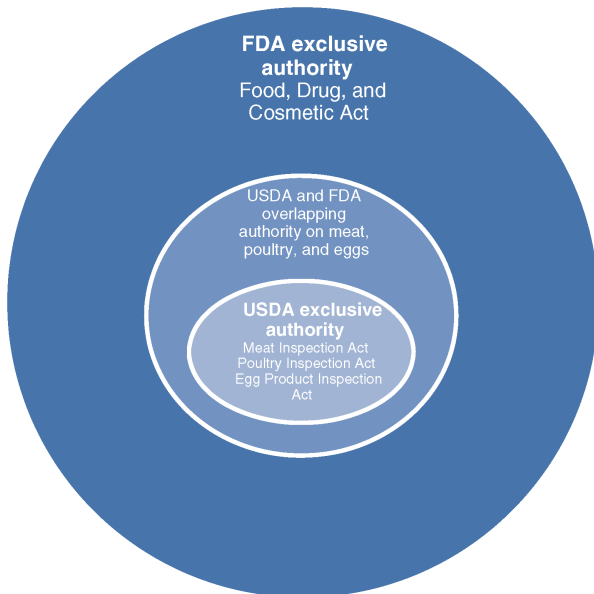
FDA exclusive authority
Food, Drug, and Cosmetic Act

USDA and FDA overlapping authority on meat, poultry, and eggs

USDA exclusive authority
Meat Inspection Act
Poultry Inspection Act
Egg Product Inspection Act